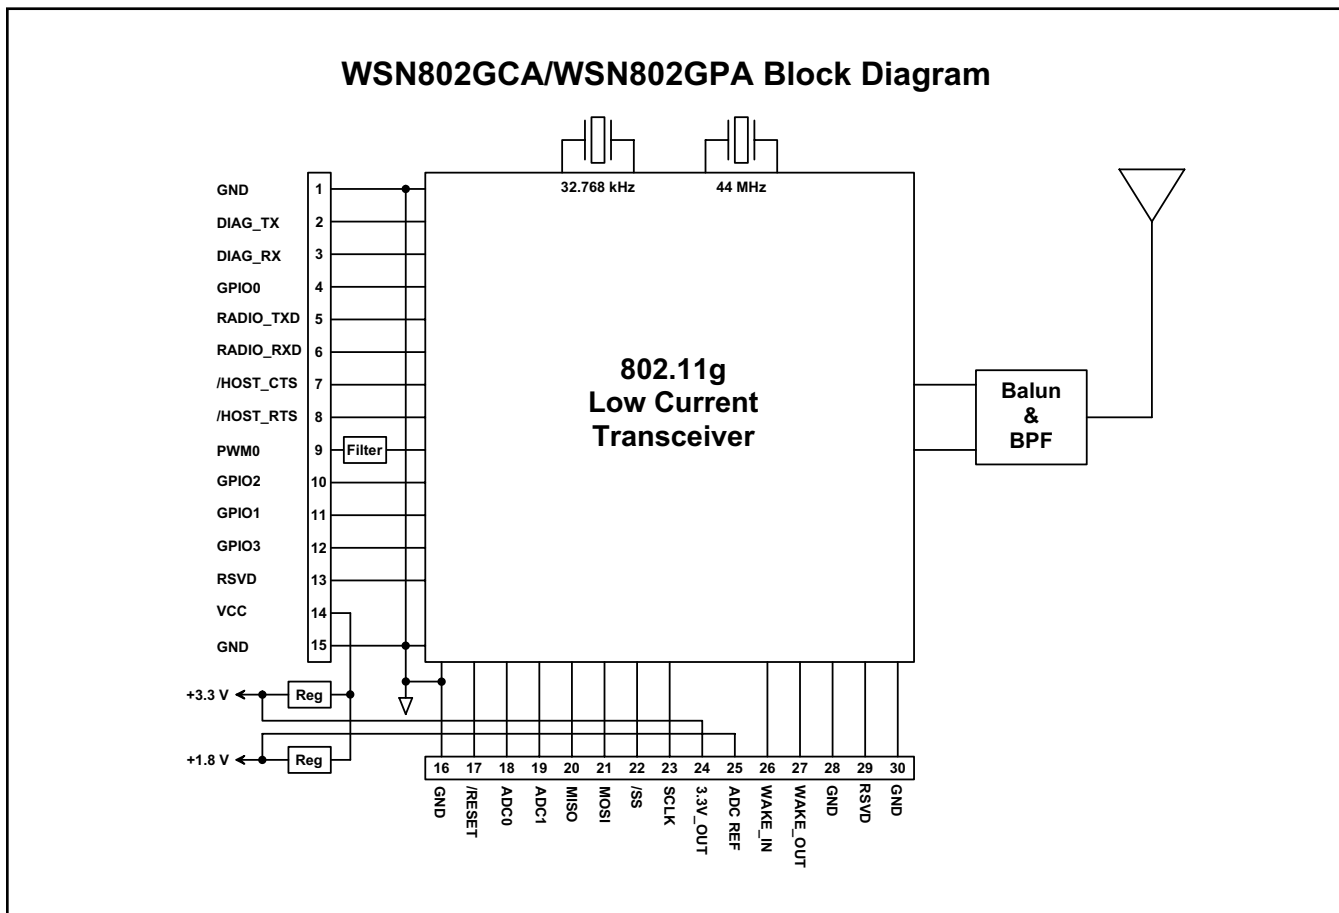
WSN802GCA/WSN802GPA Block Diagram

32.768 kHz
44 MHz

GND 1
DIAG_TX 2
DIAG_RX 3
GPIO0 4
RADIO_TXD 5
RADIO_RXD 6
/HOST_CTS 7
/HOST_RTS 8
PWM0 9 Filter
GPIO2 10
GPIO1 11
GPIO3 12
RSVD 13
VCC 14
GND 15

802.11g
Low Current
Transceiver

Balun
&
BPF

+3.3 V Reg
+1.8 V Reg

16 GND
17 /RESET
18 ADC0
19 ADC1
20 MISO
21 MOSI
22 /SS
23 SCLK
24 3.3V_OUT
25 ADC REF
26 WAKE_IN
27 WAKE_OUT
28 GND
29 RSVD
30 GND